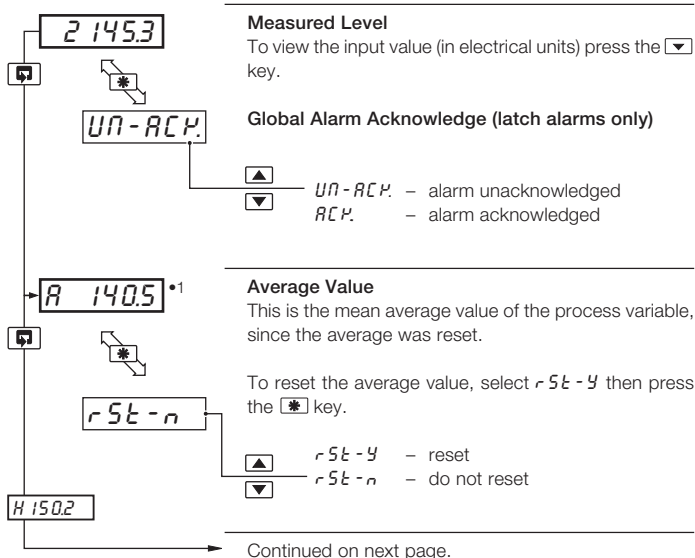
2 145.3

UN-ACK.

Measured Level
To view the input value (in electrical units) press the ▼ key.

Global Alarm Acknowledge (latch alarms only)

UN-ACK. – alarm unacknowledged
ACK. – alarm acknowledged

A 140.5 •1

rSt-n

Average Value
This is the mean average value of the process variable, since the average was reset.

To reset the average value, select rSt-Y then press the ✱ key.

rSt-Y – reset
rSt-n – do not reset

H 150.2

Continued on next page.